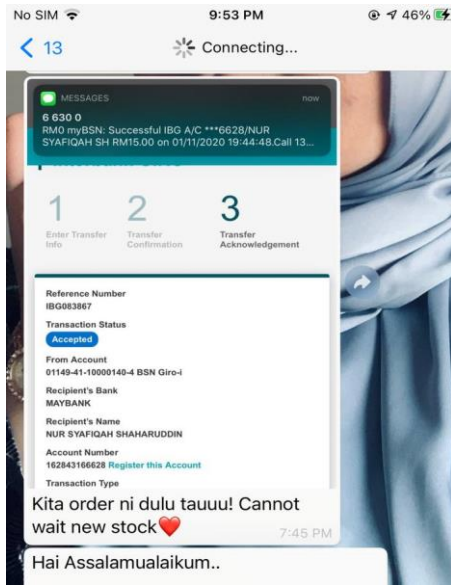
No SIM
9:53 PM
46%

< 13
Connecting...

MESSAGES
now
6 630 0
RM0 myBSN: Successful IBG A/C ***6628/NUR SYAFIQAH SH RM15.00 on 01/11/2020 19:44:48.Call 13...

1
Enter Transfer Info

2
Transfer Confirmation

3
Transfer Acknowledgement

Reference Number
IBG083867

Transaction Status
Accepted

From Account
01149-41-10000140-4 BSN Giro-i

Recipient's Bank
MAYBANK

Recipient's Name
NUR SYAFIQAH SHAHARUDDIN

Account Number
162843166628 Register this Account

Transaction Type

Kita order ni dulu tauuu! Cannot wait new stock❤️
7:45 PM

Hai Assalamualaikum..